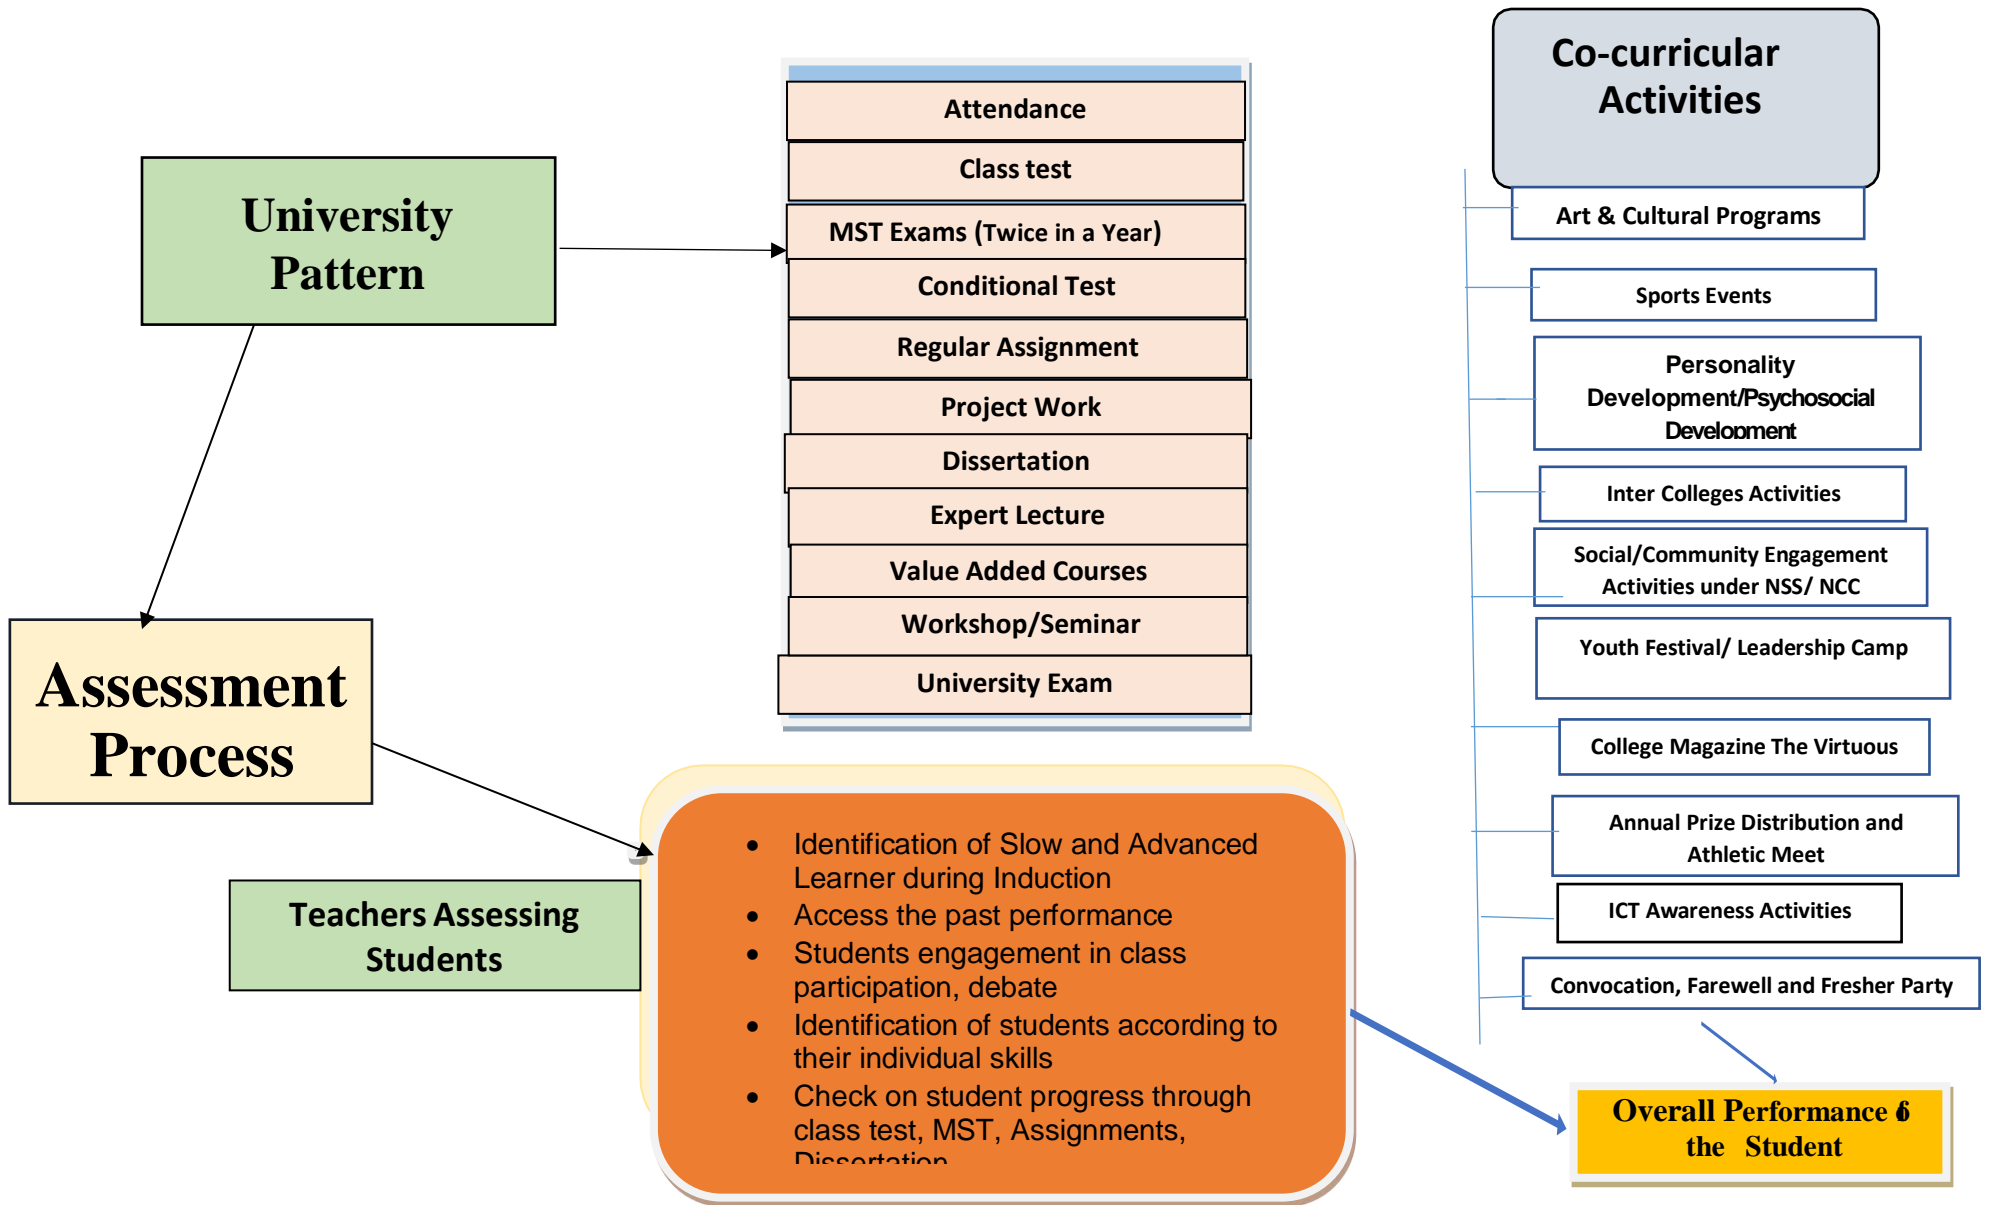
University Pattern

Attendance

Class test

MST Exams (Twice in a Year)

Conditional Test

Regular Assignment

Project Work

Dissertation

Expert Lecture

Value Added Courses

Workshop/Seminar

University Exam

Co-curricular Activities

Art & Cultural Programs

Sports Events

Personality Development/Psychosocial Development

Inter Colleges Activities

Social/Community Engagement Activities under NSS/ NCC

Youth Festival/ Leadership Camp

College Magazine The Virtuous

Annual Prize Distribution and Athletic Meet

ICT Awareness Activities

Convocation, Farewell and Fresher Party

Assessment Process

Teachers Assessing Students

- Identification of Slow and Advanced Learner during Induction
- Access the past performance
- Students engagement in class participation, debate
- Identification of students according to their individual skills
- Check on student progress through class test, MST, Assignments, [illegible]

Overall Performance of the Student